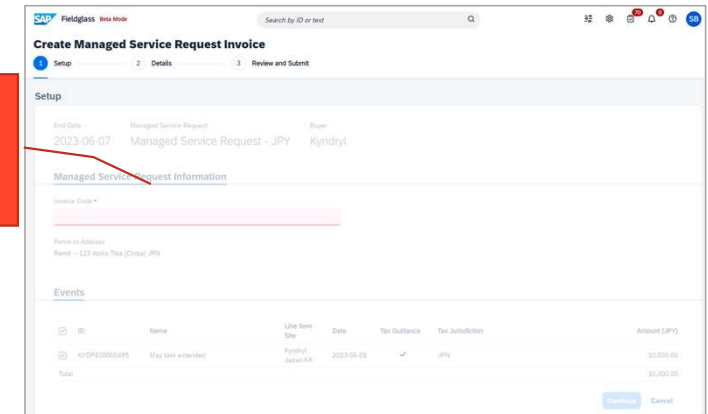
SAP Fieldglass Beta Mode

Search by ID or text

70 9 SB

Create Managed Service Request Invoice

1 Setup 2 Details 3 Review and Submit

Setup

End Date
2023-06-07

Managed Service Request
Managed Service Request - JPY

Buyer
Kyndryl

Managed Service Request Information

Invoice Code *

Remit to Address
Remit -- 123 Abiko Tiba (Chiba) JPN

Events

| | ID | Name | Line Item Site | Date | Tax Guidance | Tax Jurisdiction | Amount (JPY) |
|---|---|---|---|---|---|---|---|
| | KYDPE00000495 | May task extended | Kyndryl Japan KK | 2023-06-01 | ✓ | JPN | 10,000.00 |
| Total | | | | | | | 10,000.00 |

Continue Cancel